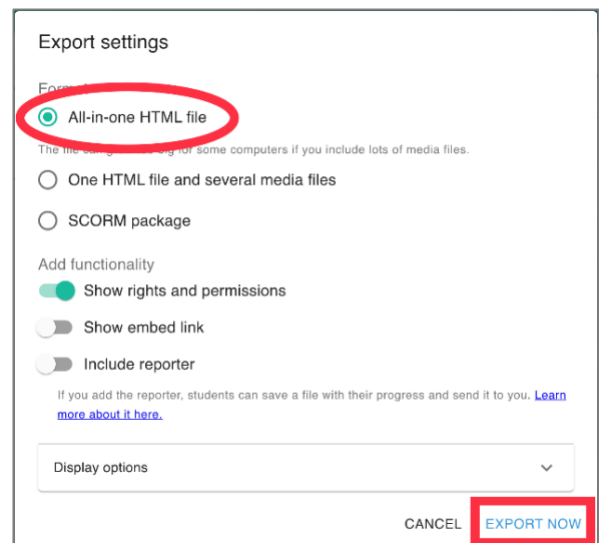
Export settings

Form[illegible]

All-in-one HTML file

The file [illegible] big for some computers if you include lots of media files.

One HTML file and several media files

SCORM package

Add functionality

Show rights and permissions

Show embed link

Include reporter

If you add the reporter, students can save a file with their progress and send it to you. Learn more about it here.

Display options

CANCEL EXPORT NOW